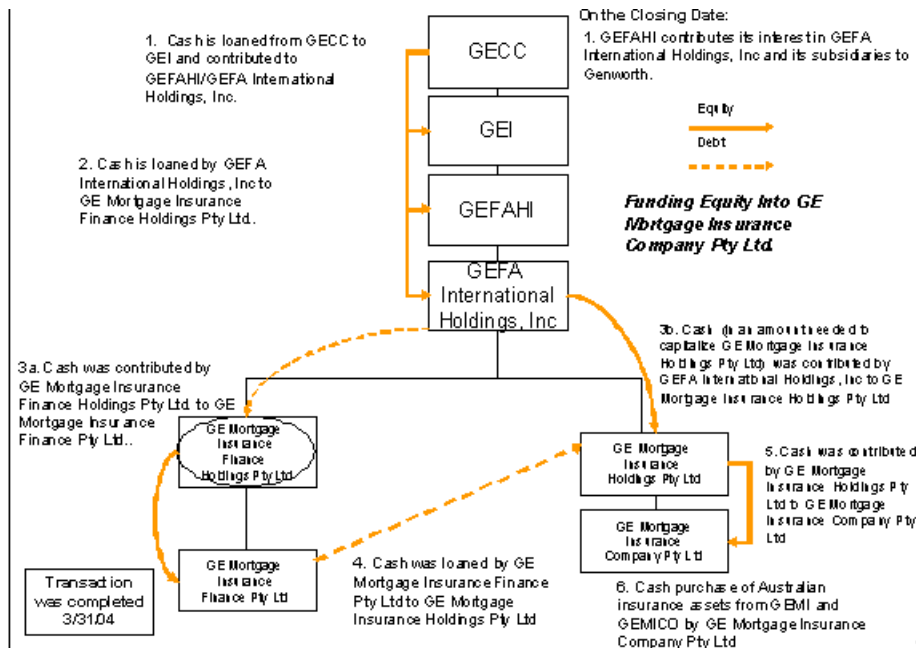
1. Cash is loaned from GECC to GEI and contributed to GEFAHI/GEFA International Holdings, Inc.

GECC

On the Closing Date:
1. GEFAHI contributes its interest in GEFA International Holdings, Inc and its subsidiaries to Genworth.

Equity
Debt

GEI

2. Cash is loaned by GEFA International Holdings, Inc to GE Mortgage Insurance Finance Holdings Pty Ltd.

GEFAHI

Funding Equity Into GE Mortgage Insurance Company Pty Ltd.

GEFA International Holdings, Inc

3b. Cash (in an amount needed to capitalize GE Mortgage Insurance Holdings Pty Ltd) was contributed by GEFA International Holdings, Inc to GE Mortgage Insurance Holdings Pty Ltd

3a. Cash was contributed by GE Mortgage Insurance Finance Holdings Pty Ltd. to GE Mortgage Insurance Finance Pty Ltd..

GE Mortgage Insurance Finance Holdings Pty Ltd

GE Mortgage Insurance Holdings Pty Ltd

5. Cash was contributed by GE Mortgage Insurance Holdings Pty Ltd to GE Mortgage Insurance Company Pty Ltd

GE Mortgage Insurance Company Pty Ltd

GE Mortgage Insurance Finance Pty Ltd

4. Cash was loaned by GE Mortgage Insurance Finance Pty Ltd to GE Mortgage Insurance Holdings Pty Ltd

Transaction was completed 3/31/04

6. Cash purchase of Australian insurance assets from GEMI and GEMICO by GE Mortgage Insurance Company Pty Ltd